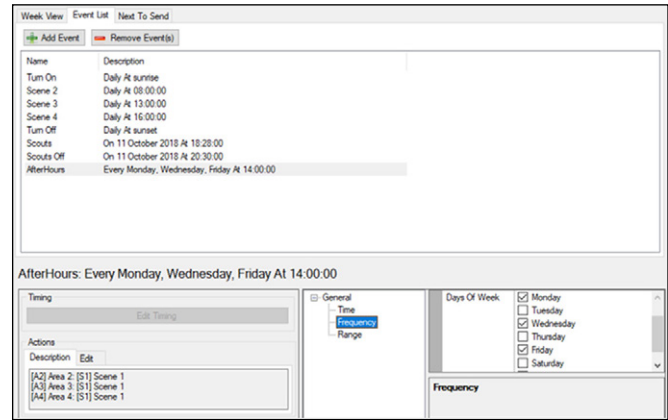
Week View | Event List | Next To Send

Add Event | Remove Event(s)

| Name | Description |
|---|---|
| Turn On | Daily At sunrise |
| Scene 2 | Daily At 08:00:00 |
| Scene 3 | Daily At 13:00:00 |
| Scene 4 | Daily At 16:00:00 |
| Turn Off | Daily At sunset |
| Scouts | On 11 October 2018 At 18:28:00 |
| Scouts Off | On 11 October 2018 At 20:30:00 |
| AfterHours | Every Monday, Wednesday, Friday At 14:00:00 |

AfterHours: Every Monday, Wednesday, Friday At 14:00:00

Timing

Edit Timing

Actions

Description | Edit

[A2] Area 2: [S1] Scene 1
[A3] Area 3: [S1] Scene 1
[A4] Area 4: [S1] Scene 1

General
Time
Frequency
Range

Days Of Week

☑ Monday
☐ Tuesday
☑ Wednesday
☐ Thursday
☑ Friday
☐ Saturday

Frequency